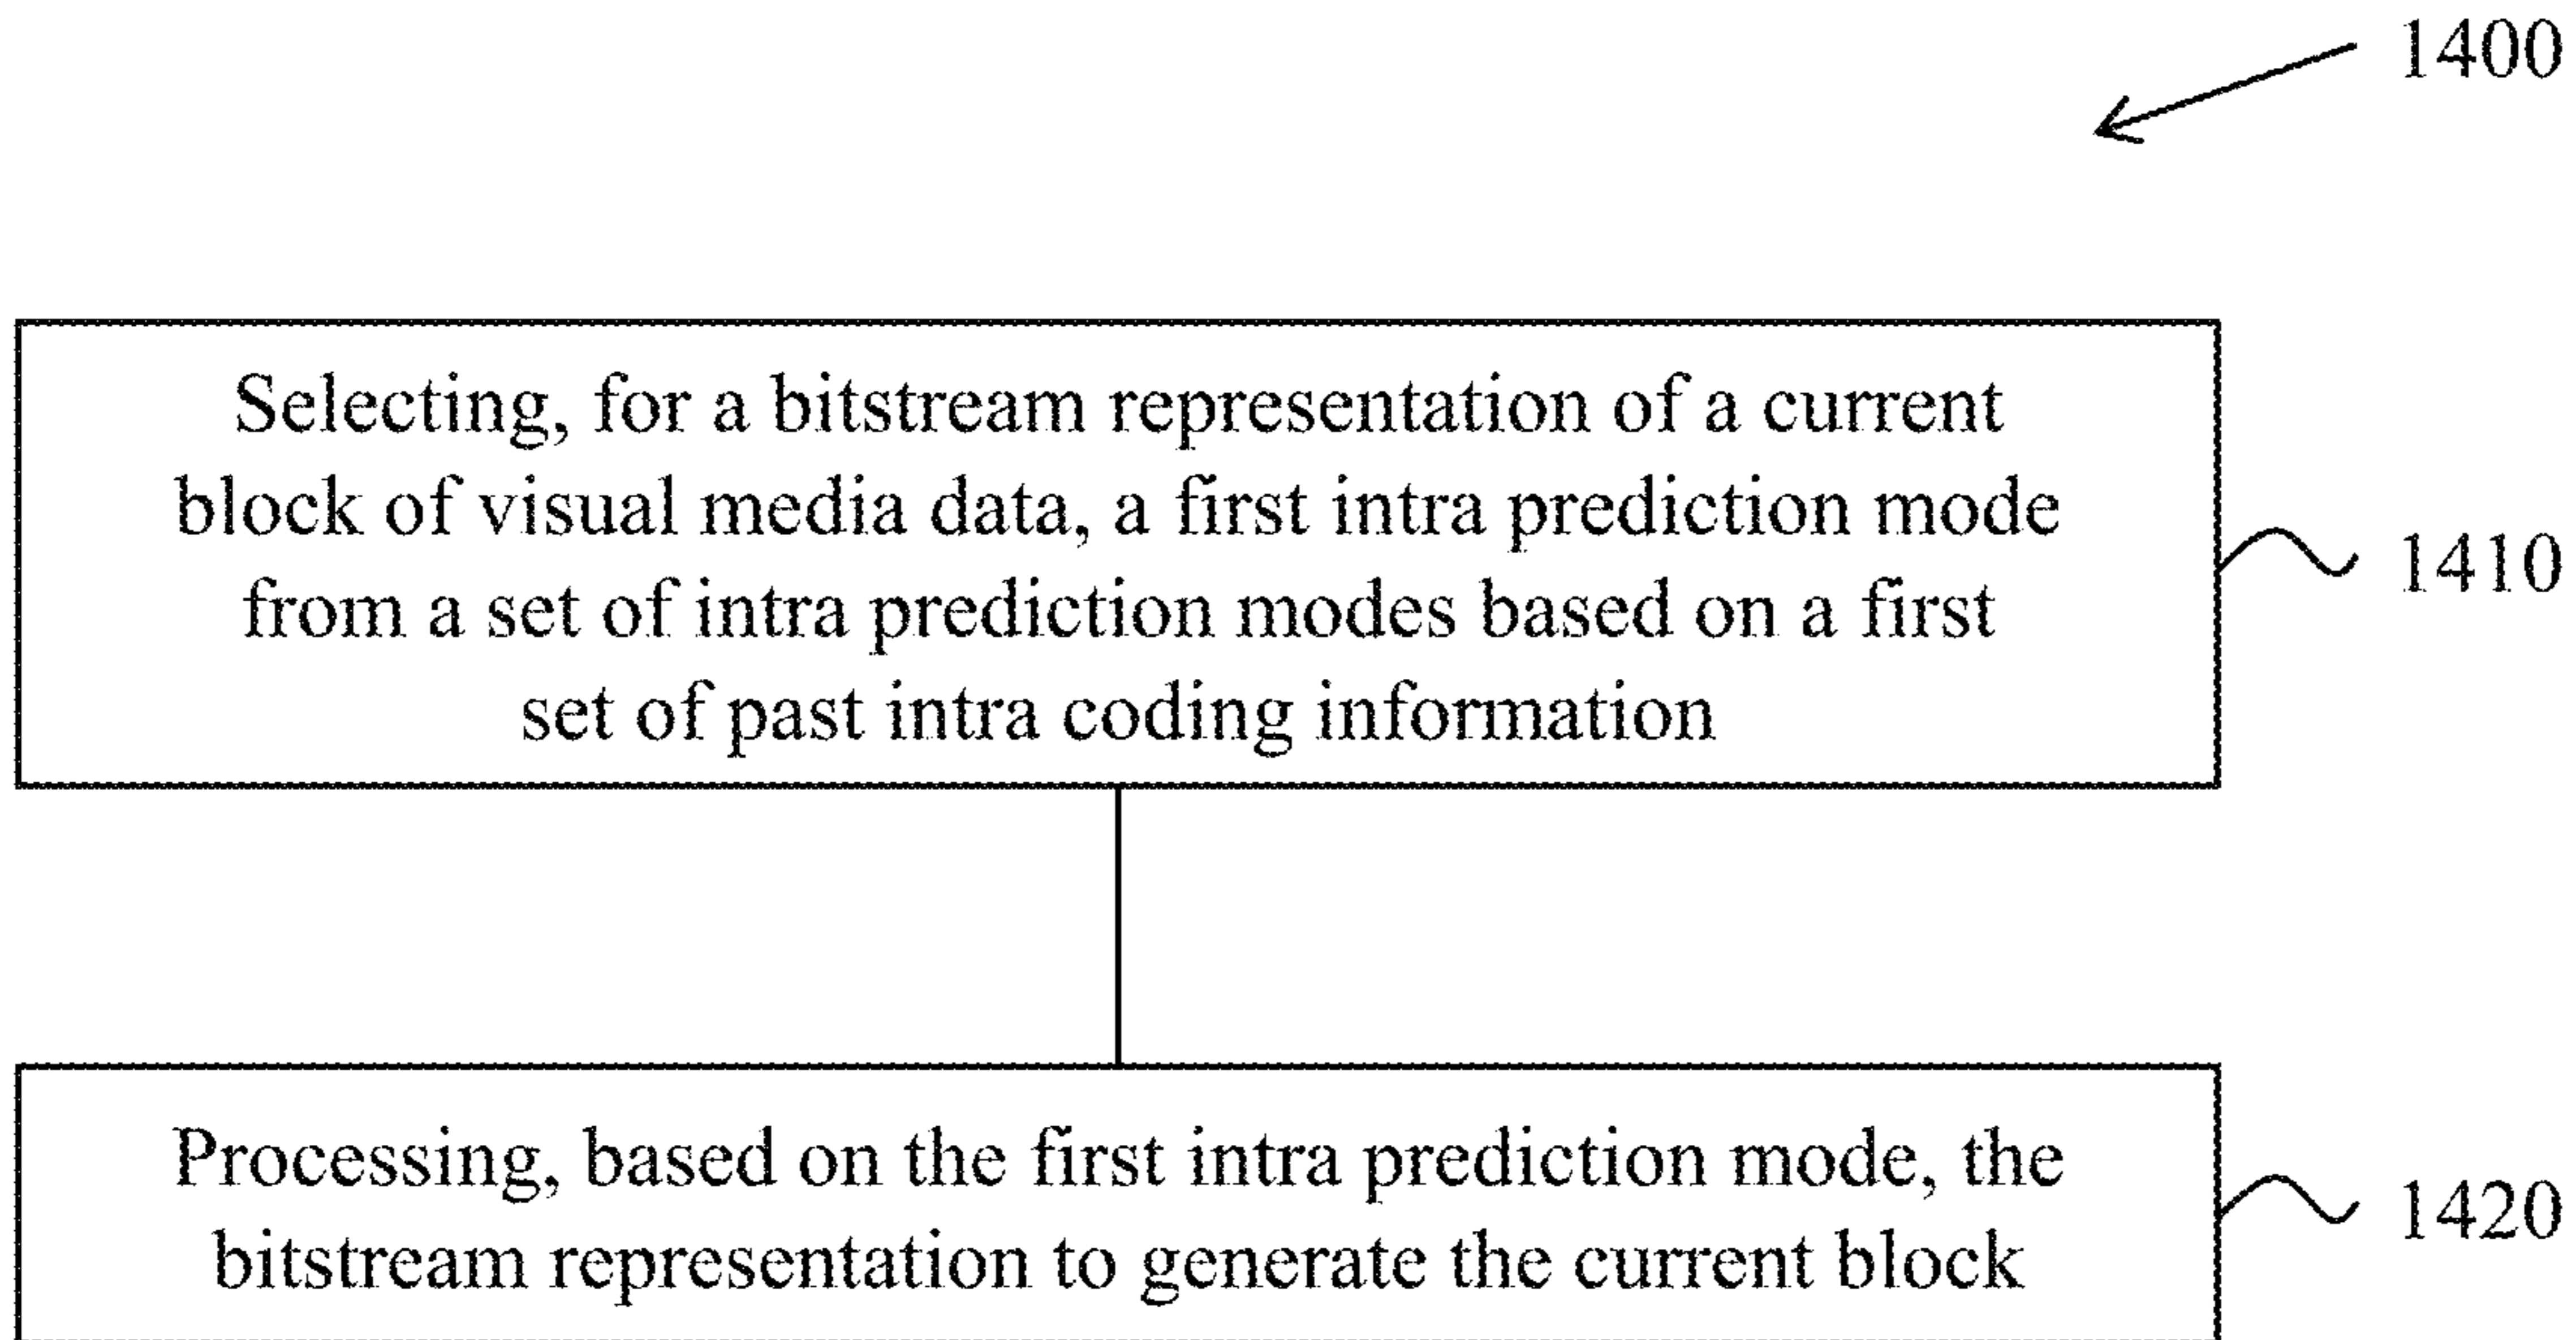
1400

Selecting, for a bitstream representation of a current block of visual media data, a first intra prediction mode from a set of intra prediction modes based on a first set of past intra coding information

1410

Processing, based on the first intra prediction mode, the bitstream representation to generate the current block

1420